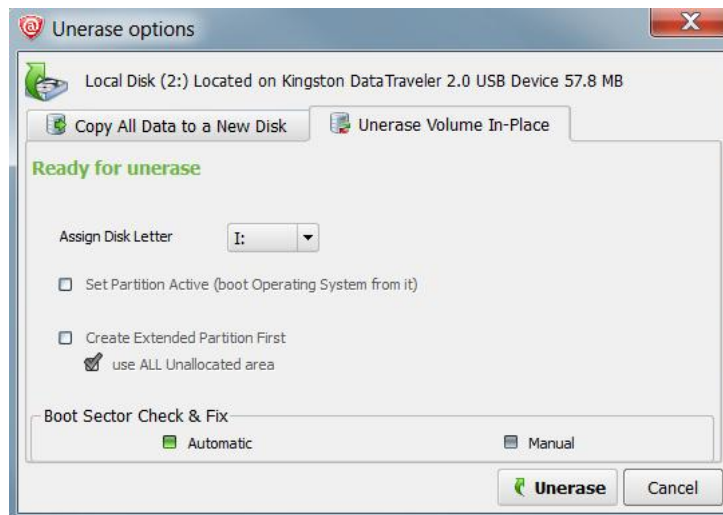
Unerase options

Local Disk (2:) Located on Kingston DataTraveler 2.0 USB Device 57.8 MB

Copy All Data to a New Disk

Unerase Volume In-Place

Ready for unerase

Assign Disk Letter I:

Set Partition Active (boot Operating System from it)

Create Extended Partition First

use ALL Unallocated area

Boot Sector Check & Fix

Automatic

Manual

Unerase

Cancel